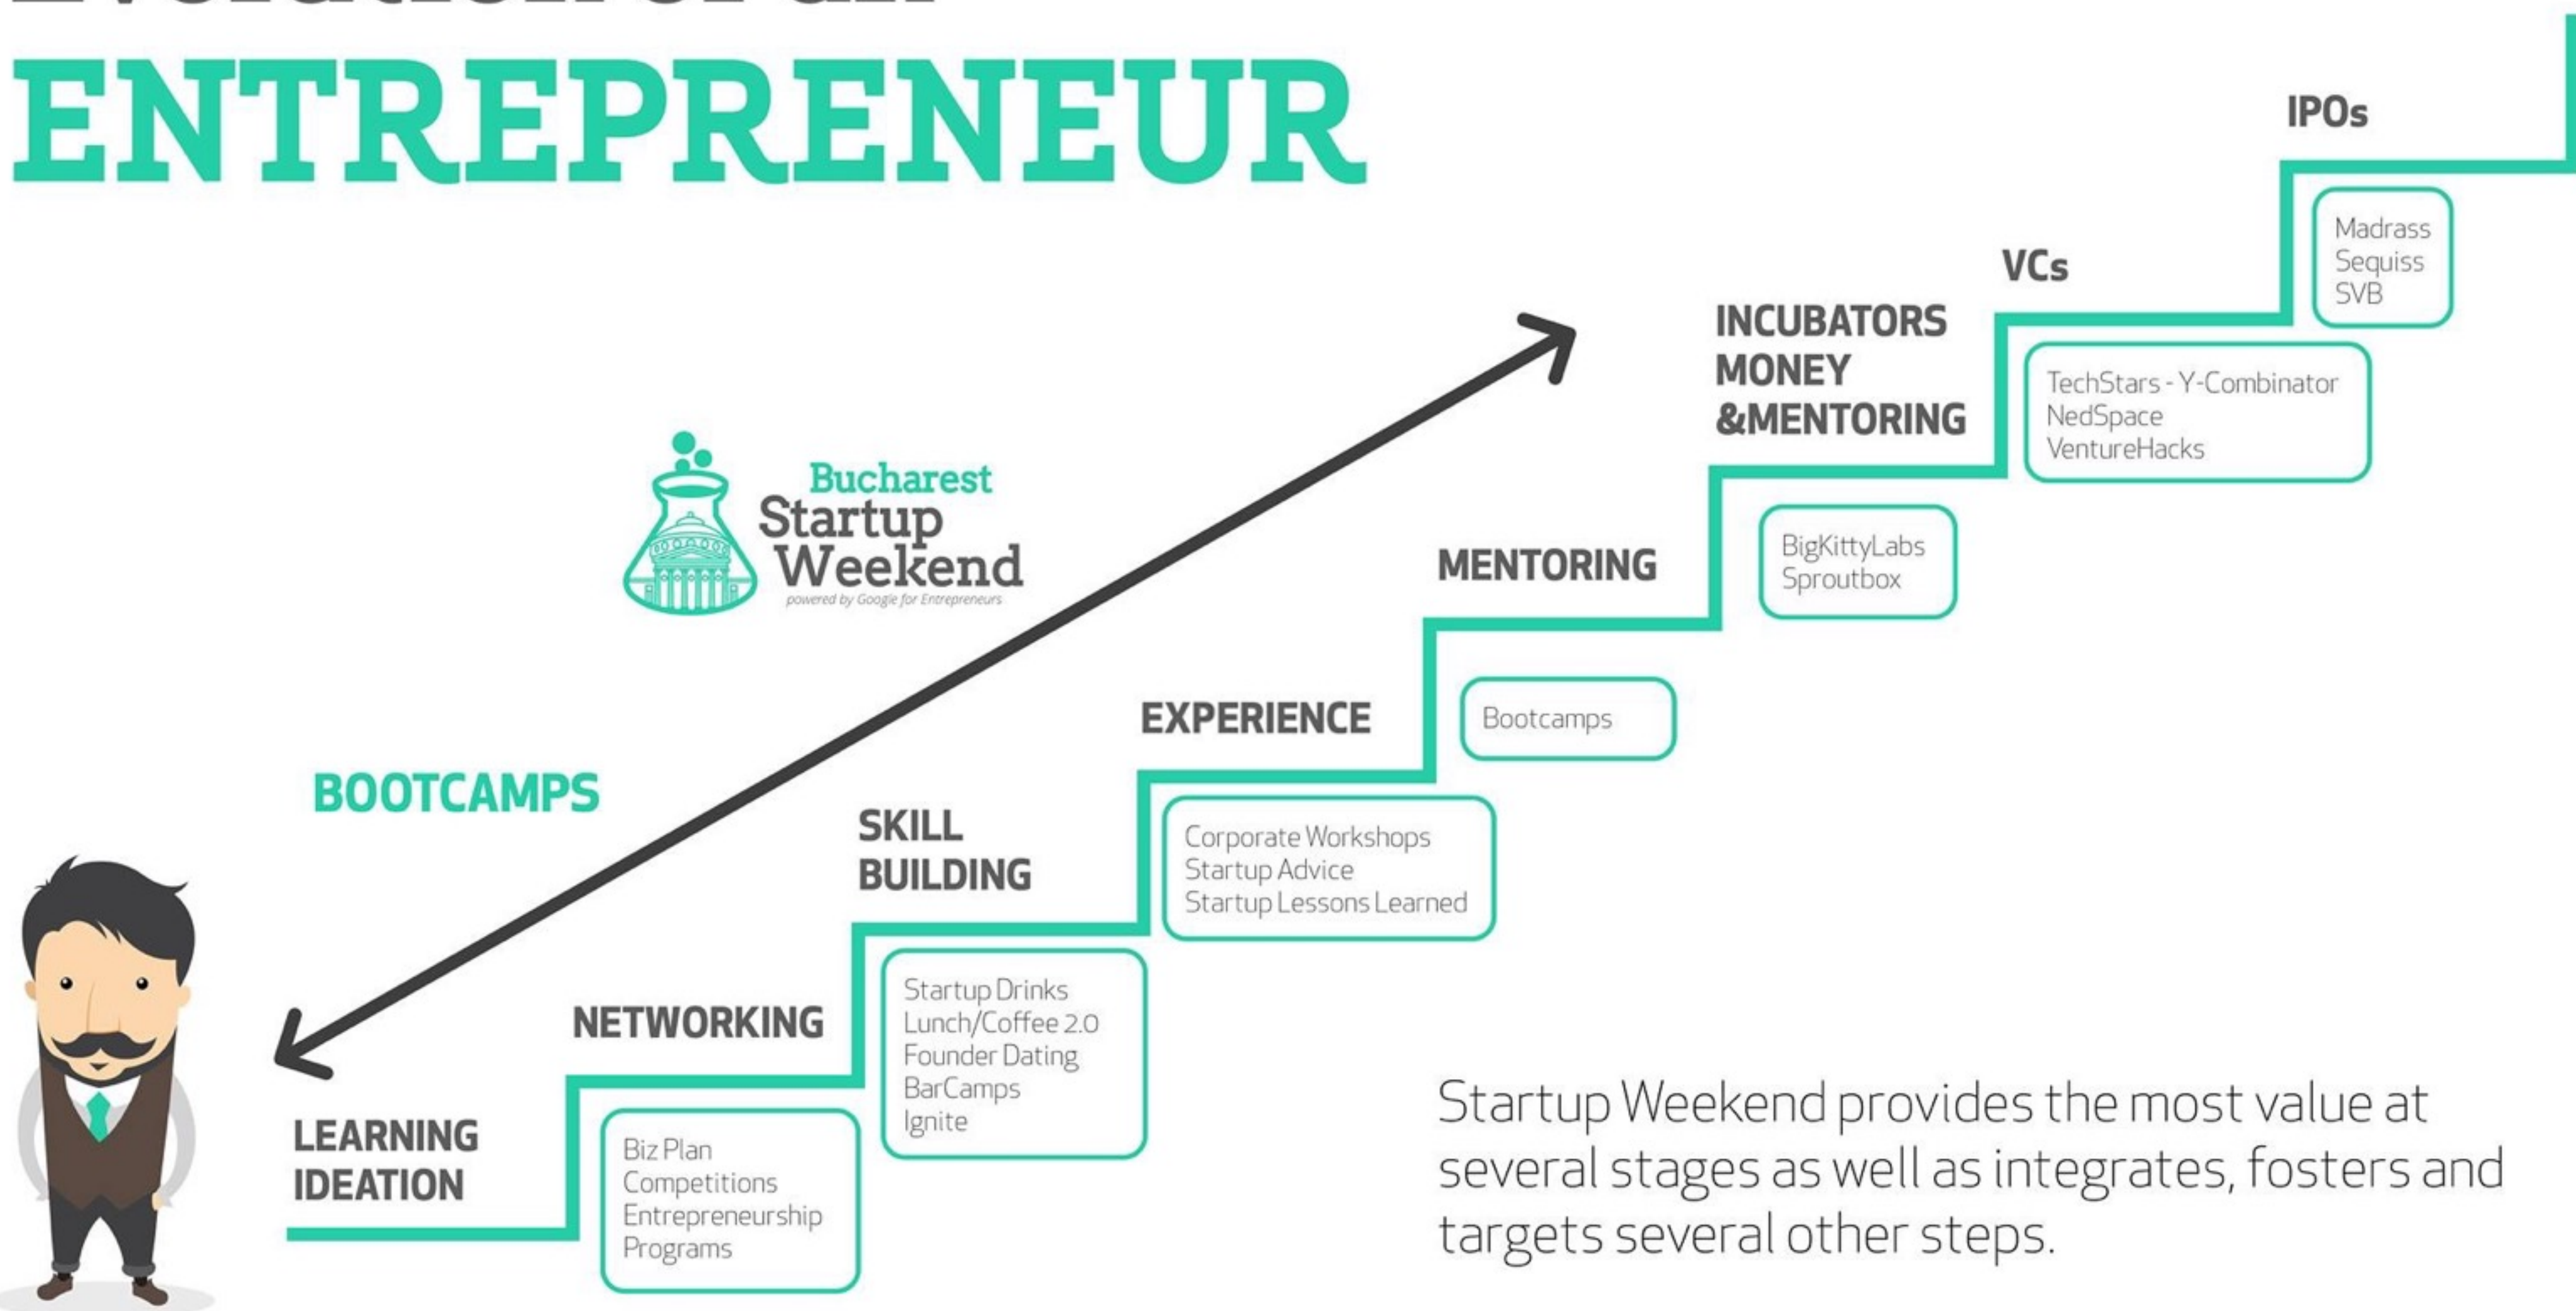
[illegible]
ENTREPRENEUR

IPOs

Madrass
Sequiss
SVB

VCs

INCUBATORS
MONEY
&MENTORING

TechStars - Y-Combinator
NedSpace
VentureHacks

Bucharest
Startup
Weekend
powered by Google for Entrepreneurs

MENTORING

BigKittyLabs
Sproutbox

EXPERIENCE

Bootcamps

BOOTCAMPS

SKILL
BUILDING

Corporate Workshops
Startup Advice
Startup Lessons Learned

NETWORKING

Startup Drinks
Lunch/Coffee 2.0
Founder Dating
BarCamps
Ignite

LEARNING
IDEATION

Biz Plan
Competitions
Entrepreneurship
Programs

Startup Weekend provides the most value at several stages as well as integrates, fosters and targets several other steps.